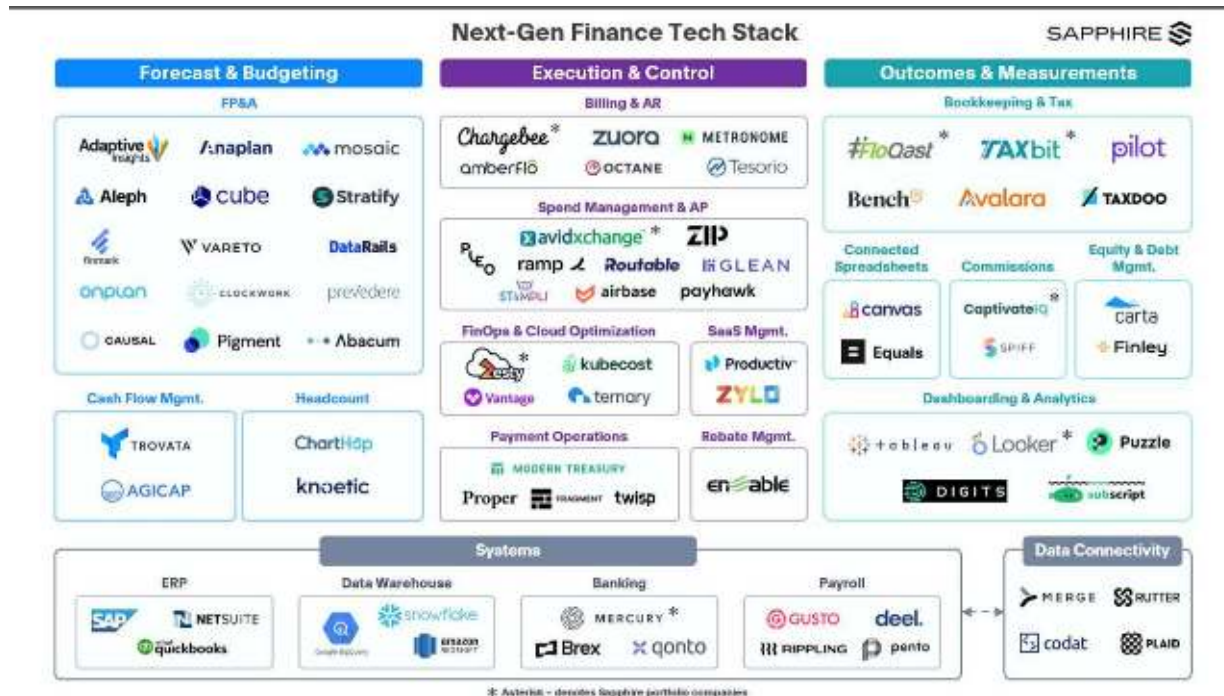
Next-Gen Finance Tech Stack

SAPPHIRE

Forecast & Budgeting

FP&A

Adaptive Insights
Anaplan
mosaic
Aleph
cube
Stratify
Finmark
VARETO
DataRails
onplan
CLOCKWORK
prevedere
CAUSAL
Pigment
Abacum

Cash Flow Mgmt.

TROVATA
AGICAP

Headcount

ChartHop
knoetic

Execution & Control

Billing & AR

Chargebee*
zuora
METRONOME
amberflo
OCTANE
Tesorio

Spend Management & AP

PLEO
avidxchange*
ZIP
ramp
Routable
GLEAN
STAMPLI
airbase
payhawk

FinOps & Cloud Optimization

Zesty*
kubecost
Vantage
ternary

SaaS Mgmt.

Productiv
ZYLO

Payment Operations

MODERN TREASURY
Proper
FRAGMENT
twisp

Rebate Mgmt.

enable

Outcomes & Measurements

Bookkeeping & Tax

FloQast*
TAXbit*
pilot
Bench
Avalara
TAXDOO

Connected Spreadsheets

canvas
Equals

Commissions

CaptivateIQ*
SPIFF

Equity & Debt Mgmt.

carta
Finley

Dashboarding & Analytics

tableau
Looker*
Puzzle
DIGITS
subscript

Systems

ERP

SAP
NETSUITE
quickbooks

Data Warehouse

Google BigQuery
snowflake
amazon redshift

Banking

MERCURY*
Brex
qonto

Payroll

GUSTO
deel.
RIPPLING
pento

Data Connectivity

MERGE
RUTTER
codat
PLAID

* Asterisk – denotes Sapphire portfolio companies